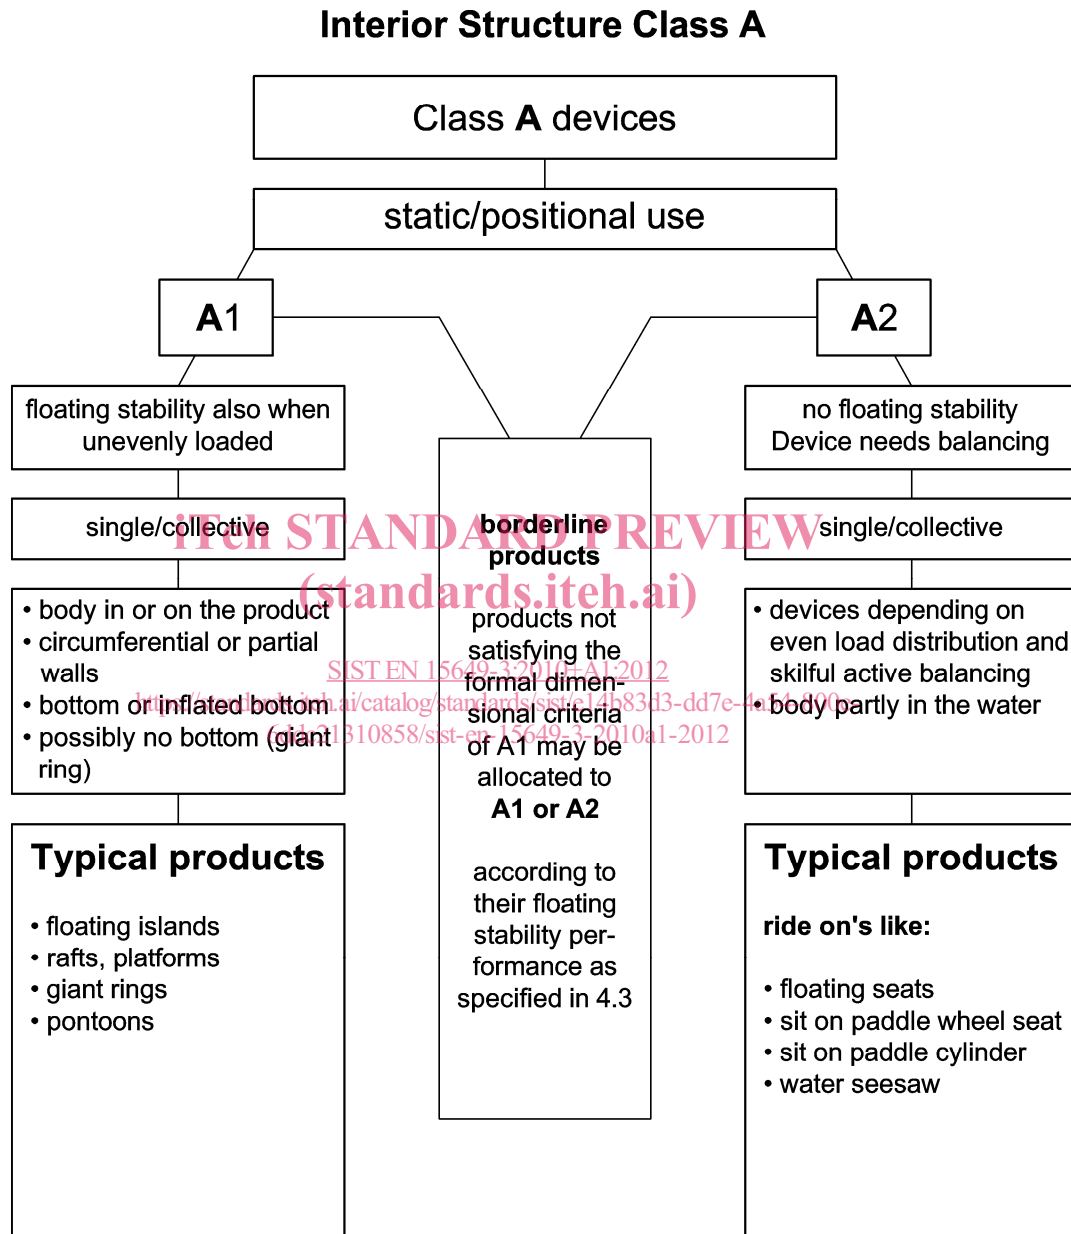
Interior Structure Class A

Class **A** devices

static/positional use

A1

A2

floating stability also when unevenly loaded

no floating stability Device needs balancing

single/collective

single/collective

borderline products

products not satisfying the formal dimensional criteria of A1 may be allocated to **A1 or A2**

according to their floating stability performance as specified in 4.3

• body in or on the product
• circumferential or partial walls
• bottom or inflated bottom
• possibly no bottom (giant ring)

• devices depending on even load distribution and skilful active balancing
• body partly in the water

iTeh STANDARD PREVIEW
(standards.iteh.ai)
SIST EN 15649-3:2010+A1:2012
https://standards.iteh.ai/catalog/standards/sist/e14b83d3-dd7e-4a54-890a-fdeb31310858/sist-en-15649-3-2010a1-2012

**Typical products**

• floating islands
• rafts, platforms
• giant rings
• pontoons

**Typical products**

**ride on's like:**

• floating seats
• sit on paddle wheel seat
• sit on paddle cylinder
• water seesaw